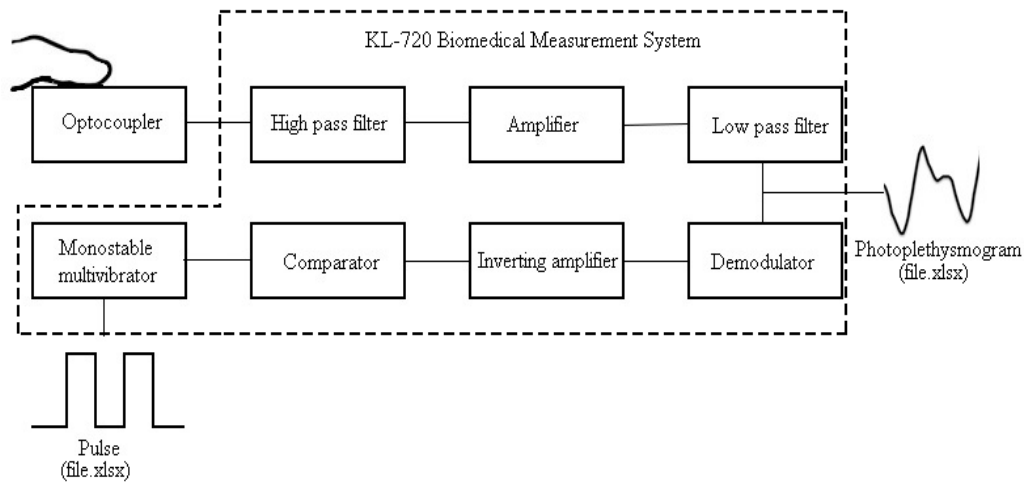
KL-720 Biomedical Measurement System

Optocoupler

High pass filter

Amplifier

Low pass filter

Photoplethysmogram (file.xlsx)

Monostable multivibrator

Comparator

Inverting amplifier

Demodulator

Pulse (file.xlsx)